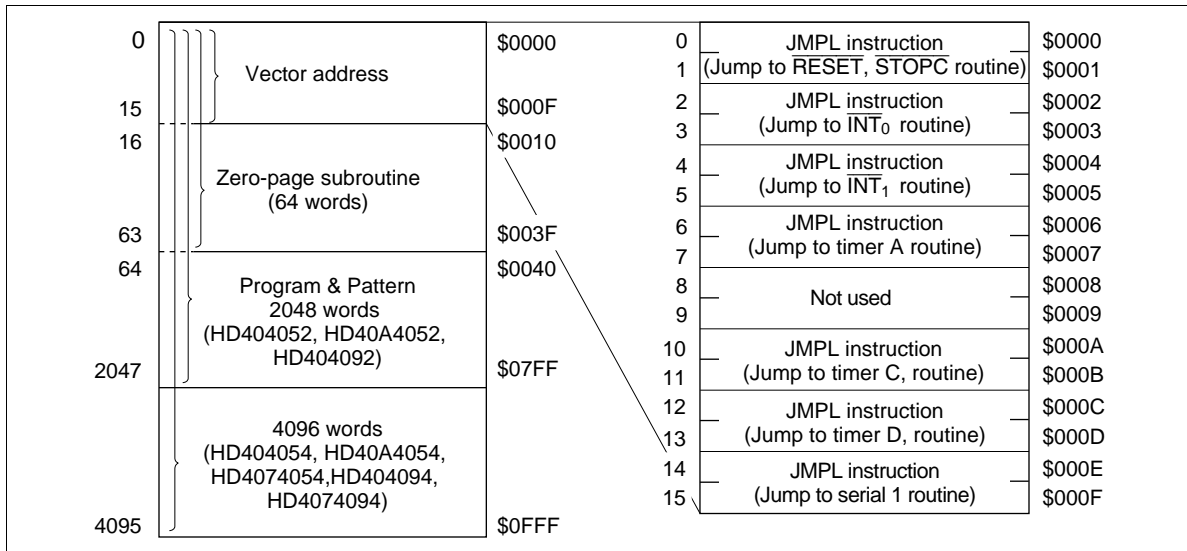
0
15
16
63
64
2047
4095

Vector address

Zero-page subroutine (64 words)

Program & Pattern 2048 words (HD404052, HD40A4052, HD404092)

4096 words (HD404054, HD40A4054, HD4074054,HD404094, HD4074094)

\$0000
\$000F
\$0010
\$003F
\$0040
\$07FF
\$0FFF

| | | |
|---|---|---|
| 0 | JMPL instruction | \$0000 |
| 1 | (Jump to $\overline{\text{RESET}}$, $\overline{\text{STOPC}}$ routine) | \$0001 |
| 2 | JMPL instruction | \$0002 |
| 3 | (Jump to $\overline{\text{INT}_0}$ routine) | \$0003 |
| 4 | JMPL instruction | \$0004 |
| 5 | (Jump to $\overline{\text{INT}_1}$ routine) | \$0005 |
| 6 | JMPL instruction | \$0006 |
| 7 | (Jump to timer A routine) | \$0007 |
| 8 | Not used | \$0008 |
| 9 | | \$0009 |
| 10 | JMPL instruction | \$000A |
| 11 | (Jump to timer C, routine) | \$000B |
| 12 | JMPL instruction | \$000C |
| 13 | (Jump to timer D, routine) | \$000D |
| 14 | JMPL instruction | \$000E |
| 15 | (Jump to serial 1 routine) | \$000F |